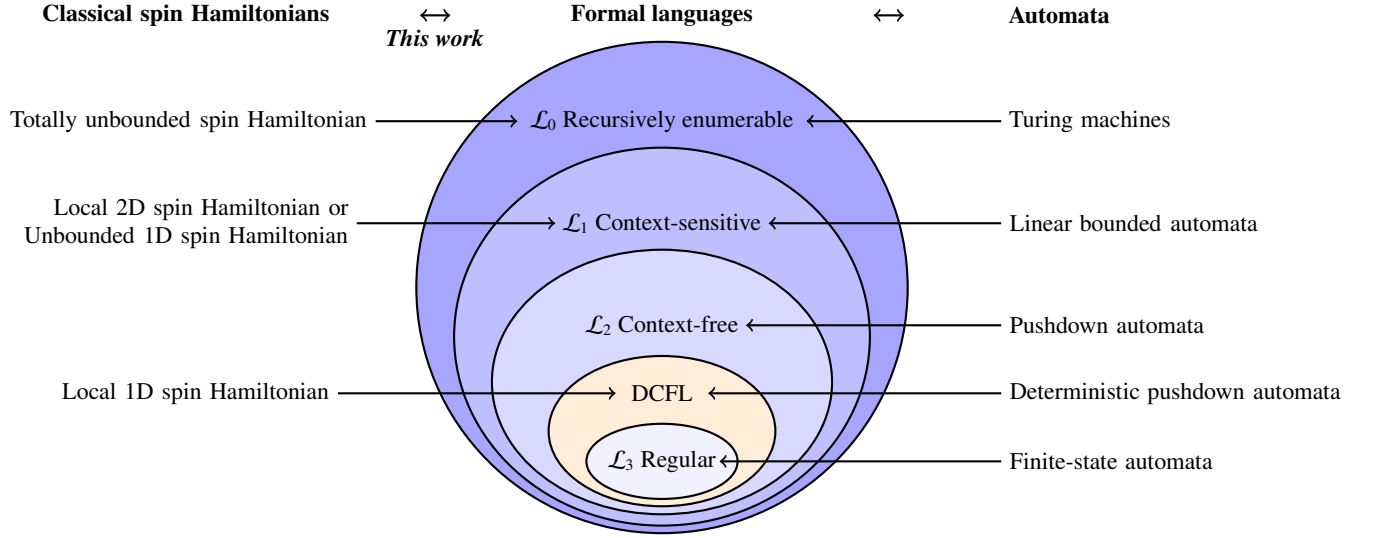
Classical spin Hamiltonians $\leftrightarrow$ *This work* Formal languages $\leftrightarrow$ Automata

Totally unbounded spin Hamiltonian → $\mathcal{L}_0$ Recursively enumerable ← Turing machines

Local 2D spin Hamiltonian or Unbounded 1D spin Hamiltonian → $\mathcal{L}_1$ Context-sensitive ← Linear bounded automata

$\mathcal{L}_2$ Context-free ← Pushdown automata

Local 1D spin Hamiltonian → DCFL ← Deterministic pushdown automata

$\mathcal{L}_3$ Regular ← Finite-state automata